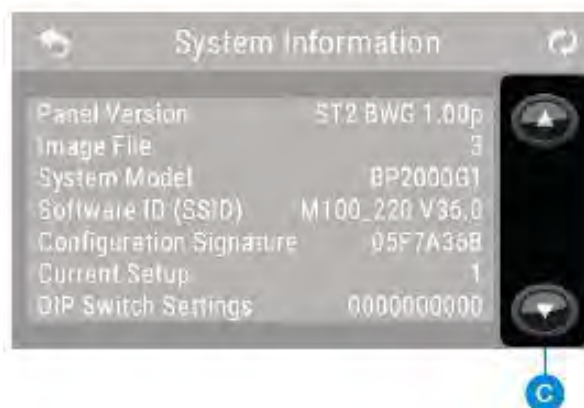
System Information

| | |
|---|---|
| Panel Version | ST2 BWG 1.00p |
| Image File | 3 |
| System Model | BP2000G1 |
| Software ID (SSID) | M100_220 V36.0 |
| Configuration Signature | 05F7A36B |
| Current Setup | 1 |
| DIP Switch Settings | 0000000000 |

C